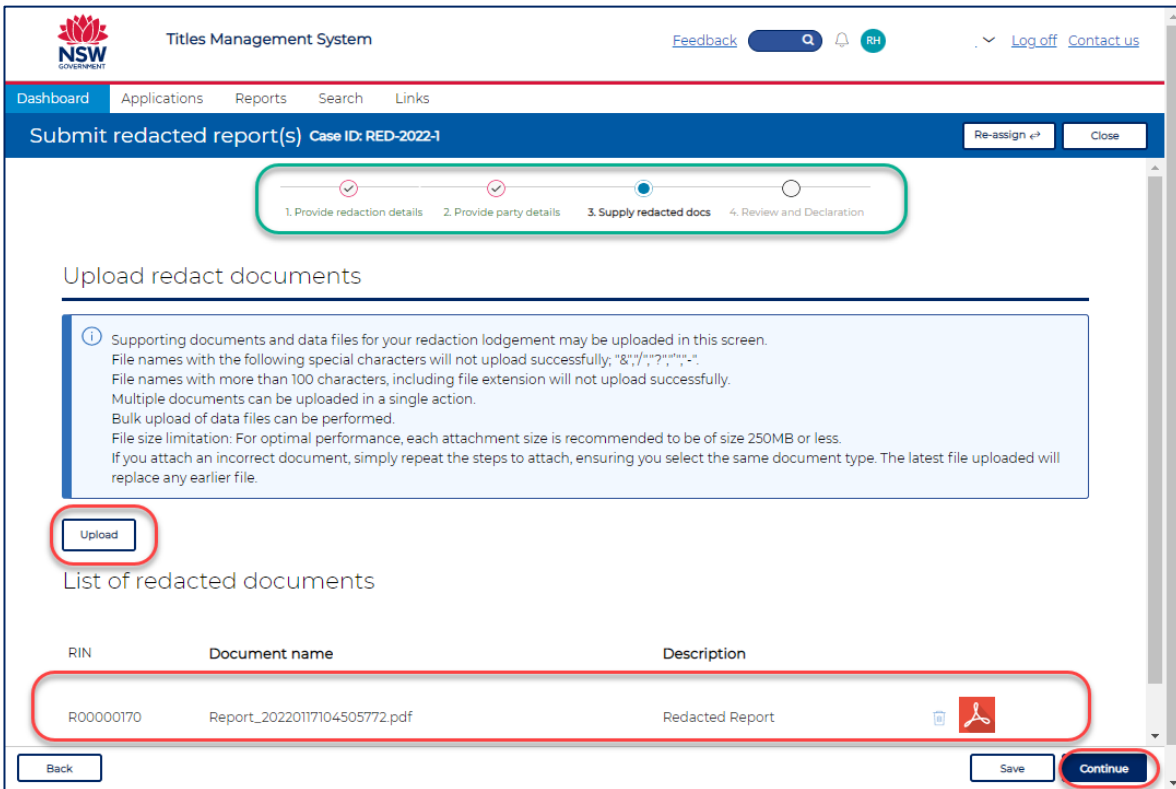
NSW GOVERNMENT

Titles Management System

Feedback RH Log off Contact us

Dashboard Applications Reports Search Links

Submit redacted report(s) Case ID: RED-2022-1

Re-assign Close

1. Provide redaction details 2. Provide party details 3. Supply redacted docs 4. Review and Declaration

Upload redact documents

Supporting documents and data files for your redaction lodgement may be uploaded in this screen.
File names with the following special characters will not upload successfully; "&","/",":","?","*","-".
File names with more than 100 characters, including file extension will not upload successfully.
Multiple documents can be uploaded in a single action.
Bulk upload of data files can be performed.
File size limitation: For optimal performance, each attachment size is recommended to be of size 250MB or less.
If you attach an incorrect document, simply repeat the steps to attach, ensuring you select the same document type. The latest file uploaded will replace any earlier file.

Upload

List of redacted documents

| RIN | Document name | Description |
|---|---|---|
| R00000170 | Report_20220117104505772.pdf | Redacted Report |

Back

Save Continue